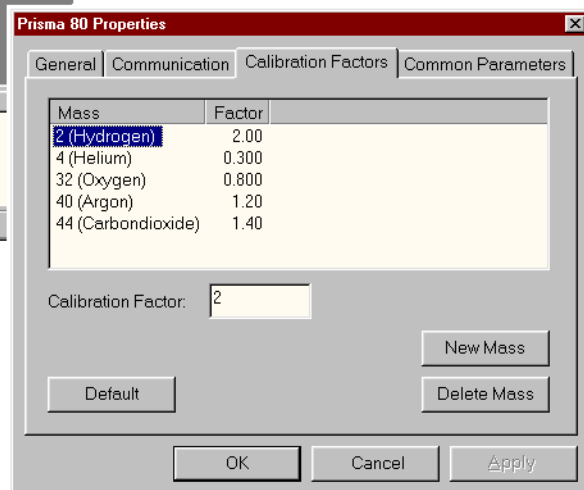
Prisma 80 Properties

×

General | Communication | Calibration Factors | Common Parameters

| Mass | Factor |
|---|---|
| 2 (Hydrogen) | 2.00 |
| 4 (Helium) | 0.300 |
| 32 (Oxygen) | 0.800 |
| 40 (Argon) | 1.20 |
| 44 (Carbondioxide) | 1.40 |

Calibration Factor: 2

New Mass

Default

Delete Mass

OK

Cancel

Apply